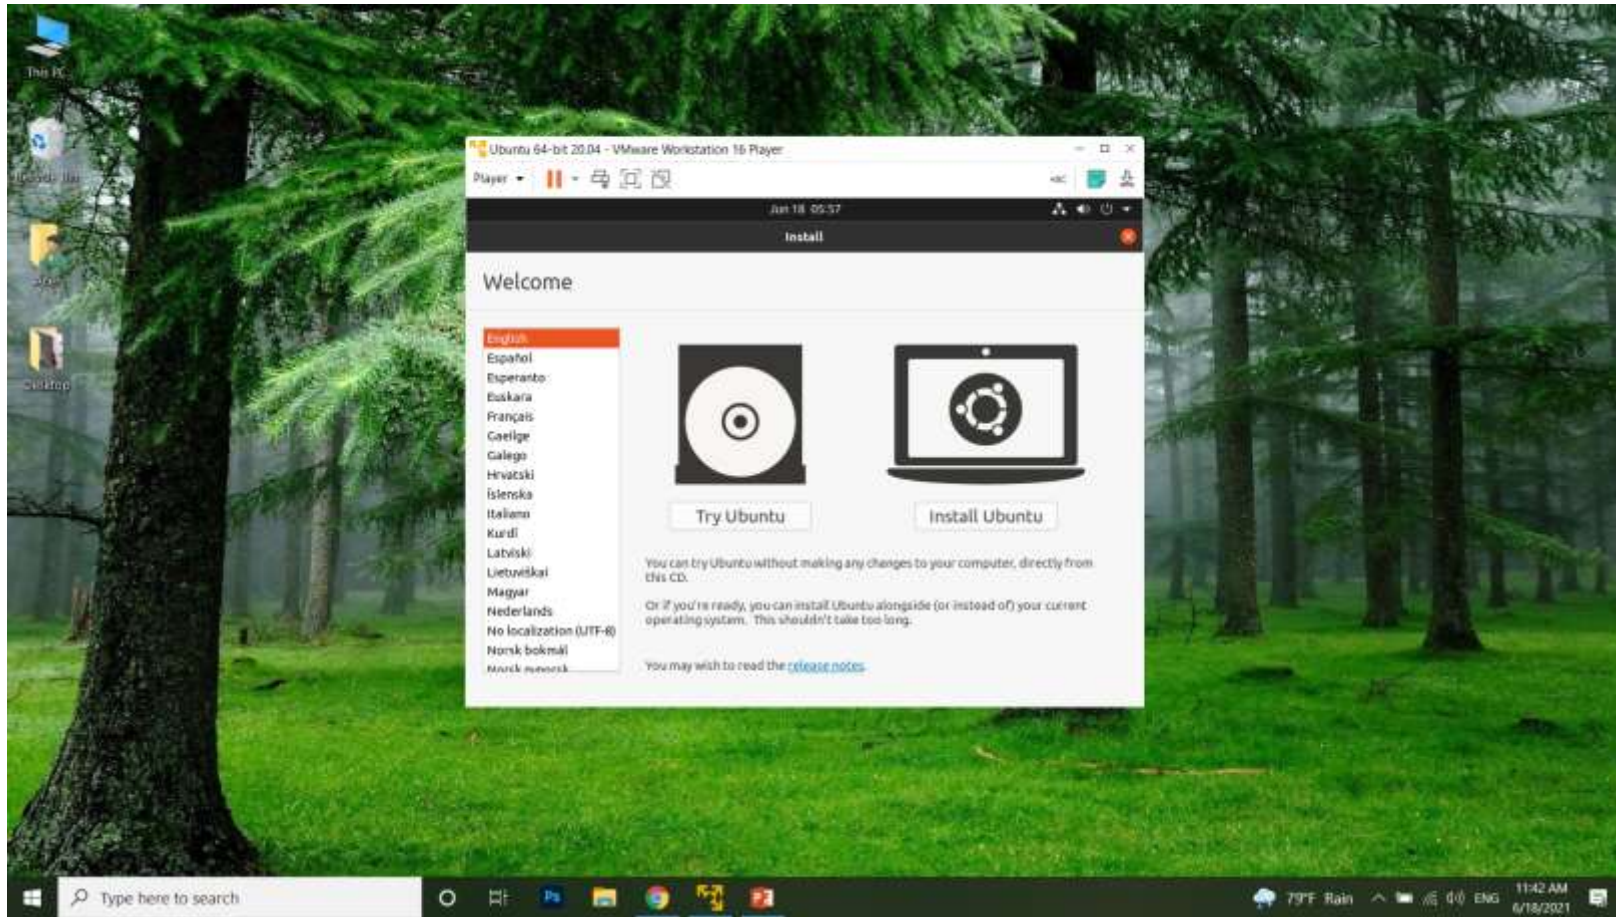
This PC

Recycle Bin

Desktop

Ubuntu 64-bit 20.04 - VMware Workstation 16 Player

Player

Jun 18 05:57

Install

Welcome

English
Español
Esperanto
Euskara
Français
Gaeilge
Galego
Hrvatski
Íslenska
Italiano
Kurdî
Latviski
Lietuviškai
Magyar
Nederlands
No localization (UTF-8)
Norsk bokmål
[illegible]

Try Ubuntu

Install Ubuntu

You can try Ubuntu without making any changes to your computer, directly from this CD.

Or if you're ready, you can install Ubuntu alongside (or instead of) your current operating system. This shouldn't take too long.

You may wish to read the release notes.

Type here to search

79°F Rain

ENG

11:42 AM
6/18/2021